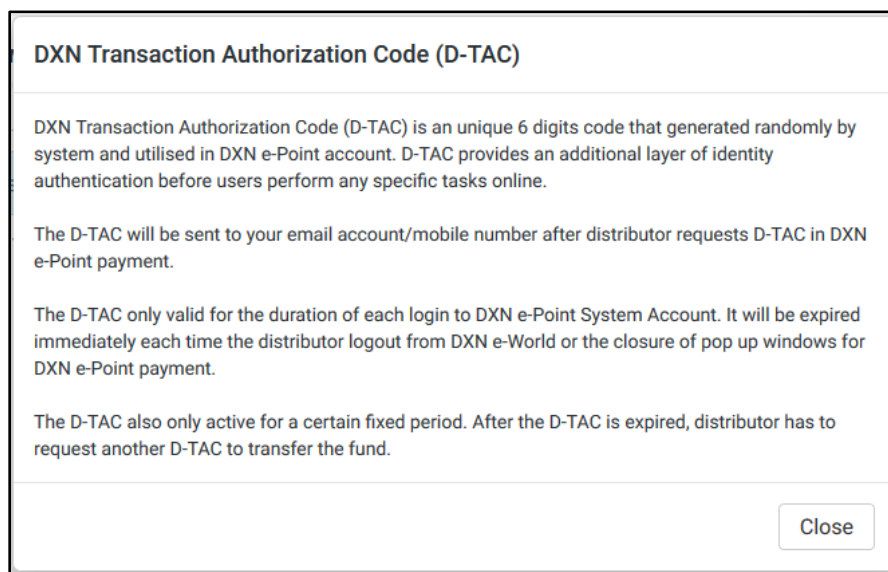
DXN Transaction Authorization Code (D-TAC)

DXN Transaction Authorization Code (D-TAC) is an unique 6 digits code that generated randomly by system and utilised in DXN e-Point account. D-TAC provides an additional layer of identity authentication before users perform any specific tasks online.

The D-TAC will be sent to your email account/mobile number after distributor requests D-TAC in DXN e-Point payment.

The D-TAC only valid for the duration of each login to DXN e-Point System Account. It will be expired immediately each time the distributor logout from DXN e-World or the closure of pop up windows for DXN e-Point payment.

The D-TAC also only active for a certain fixed period. After the D-TAC is expired, distributor has to request another D-TAC to transfer the fund.

Close